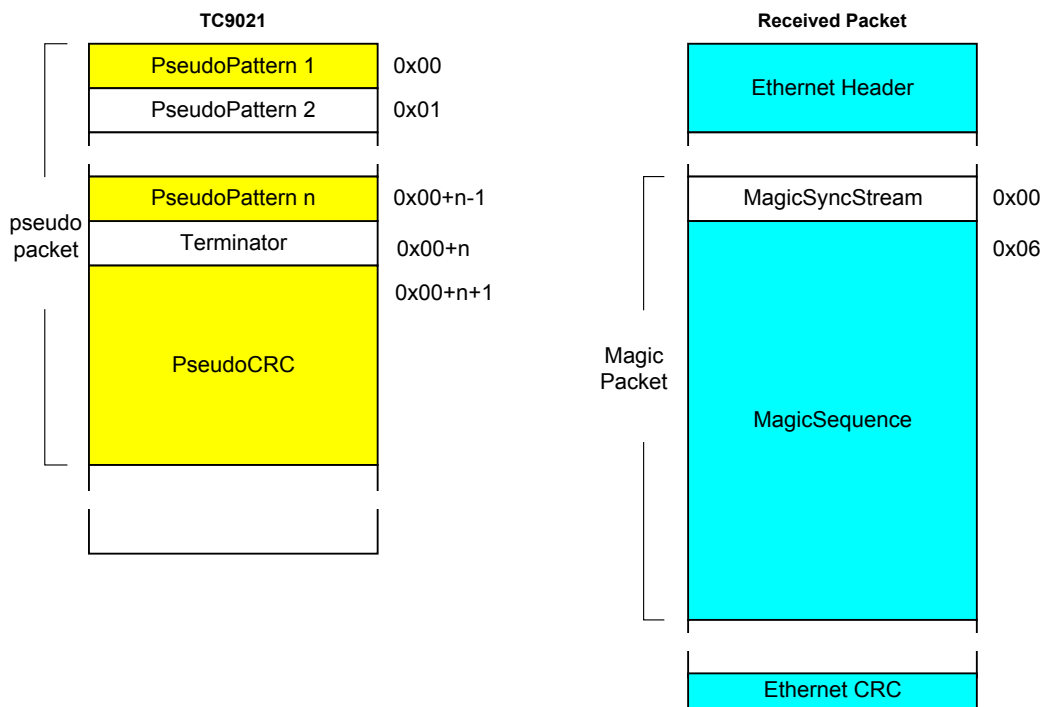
TC9021

PseudoPattern 1
0x00
PseudoPattern 2
0x01
PseudoPattern n
0x00+n-1
pseudo packet
Terminator
0x00+n
0x00+n+1
PseudoCRC

Received Packet

Ethernet Header
MagicSyncStream
0x00
0x06
Magic Packet
MagicSequence
Ethernet CRC